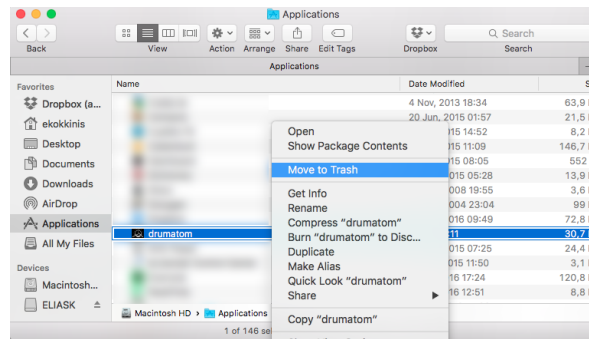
Applications

Back

View

Action

Arrange

Share

Edit Tags

Dropbox

Search

Search

Applications

Favorites

Dropbox (a...

ekokkinis

Desktop

Documents

Downloads

AirDrop

Applications

All My Files

Devices

Macintosh...

ELIASK

Name

Date Modified

S

4 Nov, 2013 18:34

63,9

20 Jun, 2015 01:57

21,5

015 14:52

8,2

015 11:09

146,7

015 08:05

552

015 05:28

13,9

008 19:55

3,6

004 23:04

9

016 09:49

72,8

drumatom

11

30,7

015 07:25

24,4

015 11:50

21,1

16 17:24

120,8

16 12:51

8,8

Open

Show Package Contents

Move to Trash

Get Info

Rename

Compress "drumatom"

Burn "drumatom" to Disc...

Duplicate

Make Alias

Quick Look "drumatom"

Share

Copy "drumatom"

Macintosh HD > Applications

1 of 146 se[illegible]